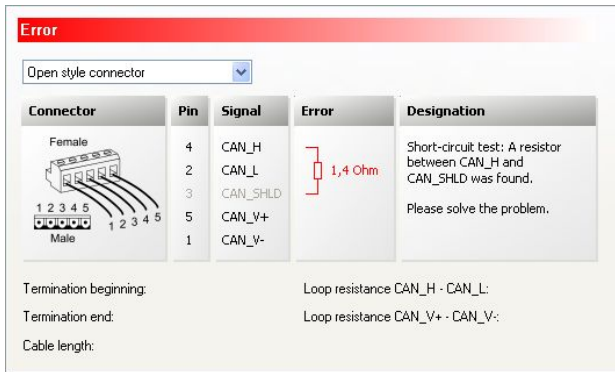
Error

Open style connector

| Connector | Pin | Signal | Error | Designation |
|---|---|---|---|---|
| Female 1 2 3 4 5 1 2 3 4 5 Male | 4 | CAN_H | 1,4 Ohm | Short-circuit test: A resistor between CAN_H and CAN_SHLD was found. Please solve the problem. |
| | 2 | CAN_L | | |
| | 3 | CAN_SHLD | | |
| | 5 | CAN_V+ | | |
| | 1 | CAN_V- | | |

Termination beginning:

Loop resistance CAN_H - CAN_L:

Termination end:

Loop resistance CAN_V+ - CAN_V-:

Cable length: